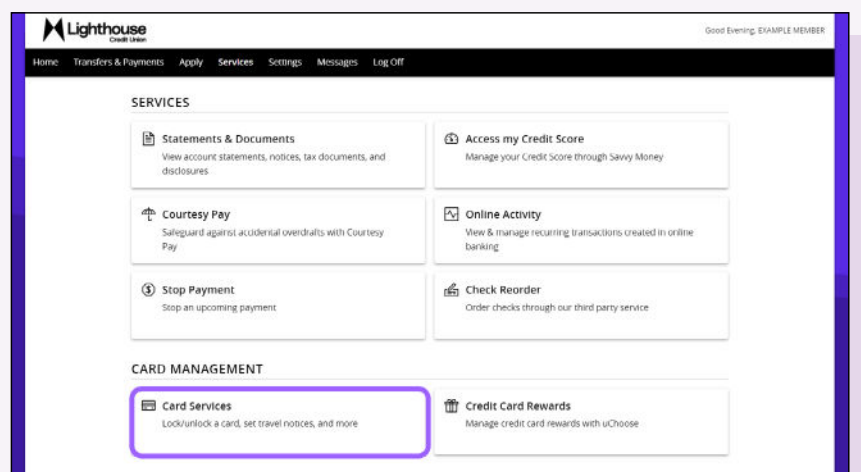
Lighthouse
Credit Union

Good Evening, EXAMPLE MEMBER

Home Transfers & Payments Apply Services Settings Messages Log Off

SERVICES

Statements & Documents
View account statements, notices, tax documents, and disclosures

Access my Credit Score
Manage your Credit Score through Savvy Money

Courtesy Pay
Safeguard against accidental overdrafts with Courtesy Pay

Online Activity
View & manage recurring transactions created in online banking

Stop Payment
Stop an upcoming payment

Check Reorder
Order checks through our third party service

CARD MANAGEMENT

Card Services
Lock/unlock a card, set travel notices, and more

Credit Card Rewards
Manage credit card rewards with uChoose